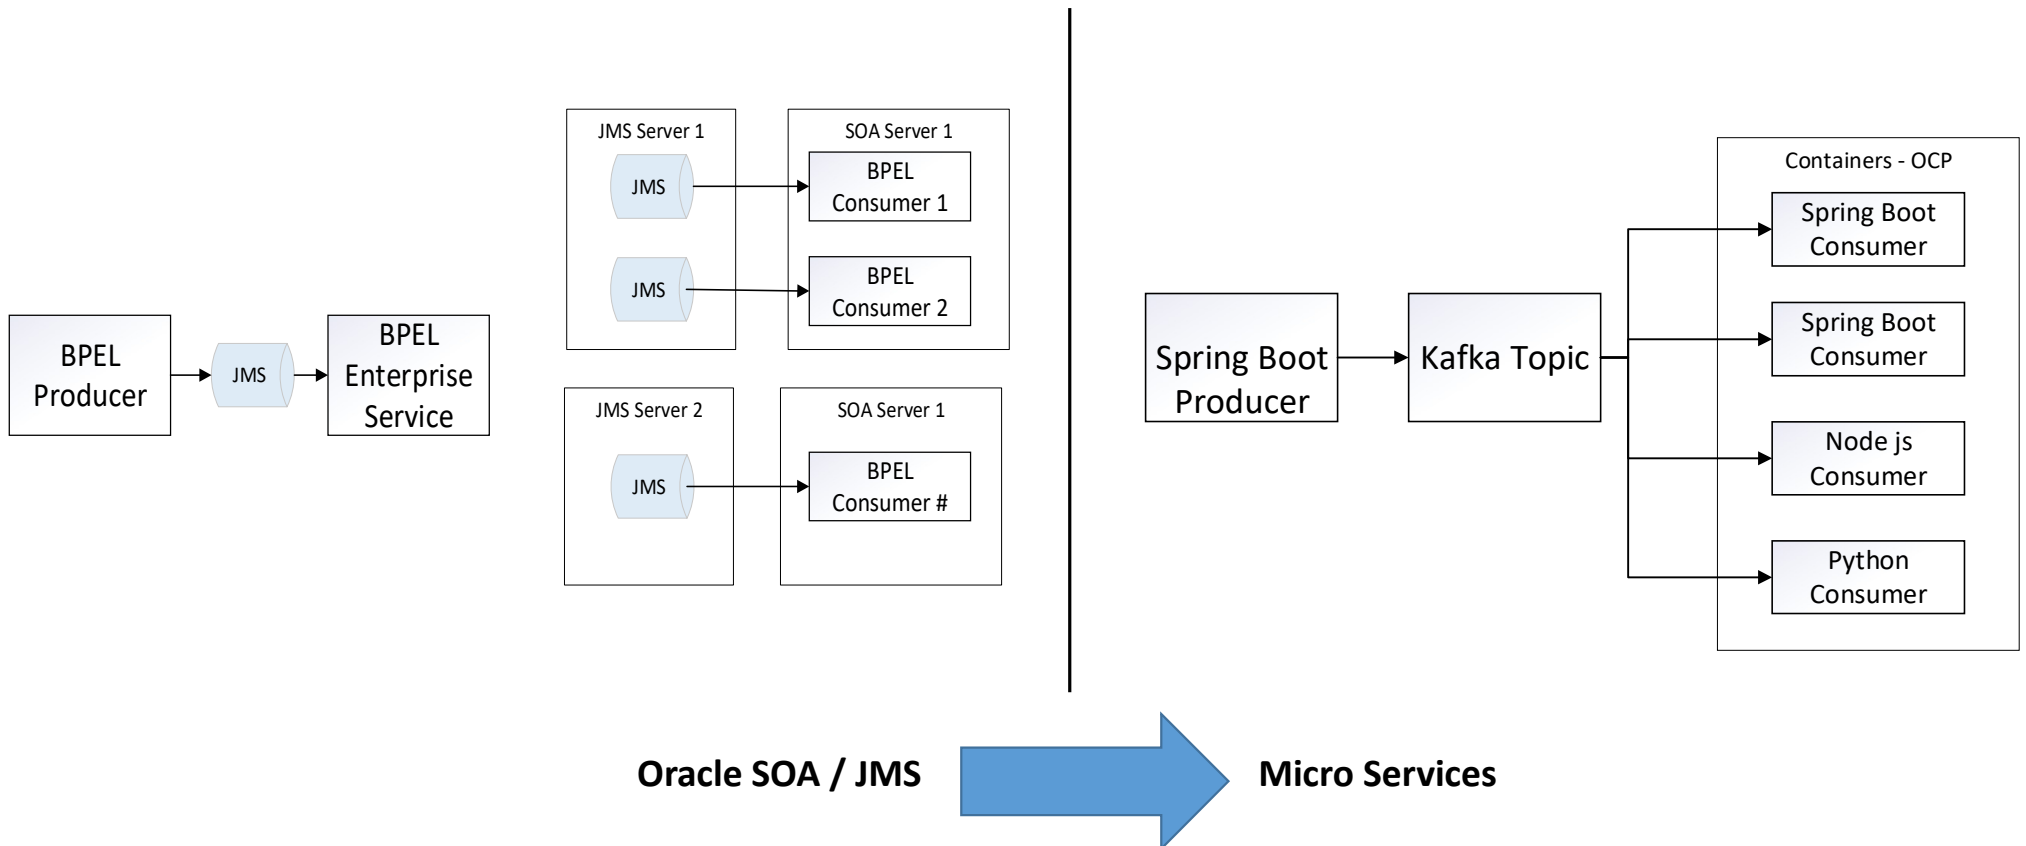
BPEL Producer

JMS

BPEL Enterprise Service

JMS Server 1

JMS

JMS

SOA Server 1

BPEL Consumer 1

BPEL Consumer 2

JMS Server 2

JMS

SOA Server 1

BPEL Consumer #

Spring Boot Producer

Kafka Topic

Containers - OCP

Spring Boot Consumer

Spring Boot Consumer

Node js Consumer

Python Consumer

Oracle SOA / JMS

Micro Services